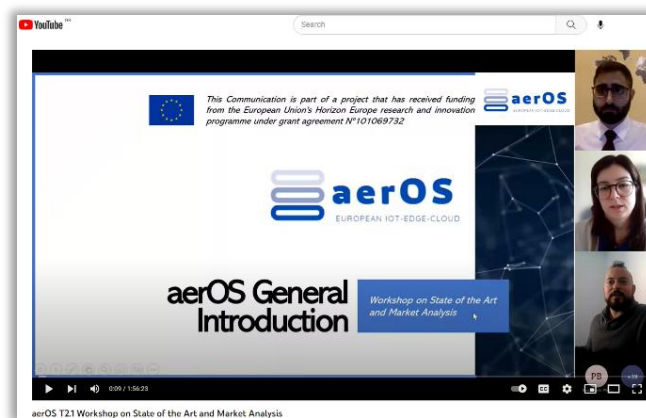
YouTube GR

Search

This Communication is part of a project that has received funding from the European Union's Horizon Europe research and innovation programme under grant agreement N°101069732

aerOS
EUROPEAN IOT-EDGE-CLOUD

aerOS
EUROPEAN IOT-EDGE-CLOUD

aerOS General Introduction

Workshop on State of the Art and Market Analysis

PB

0:09 / 1:56:23

aerOS T2.1 Workshop on State of the Art and Market Analysis